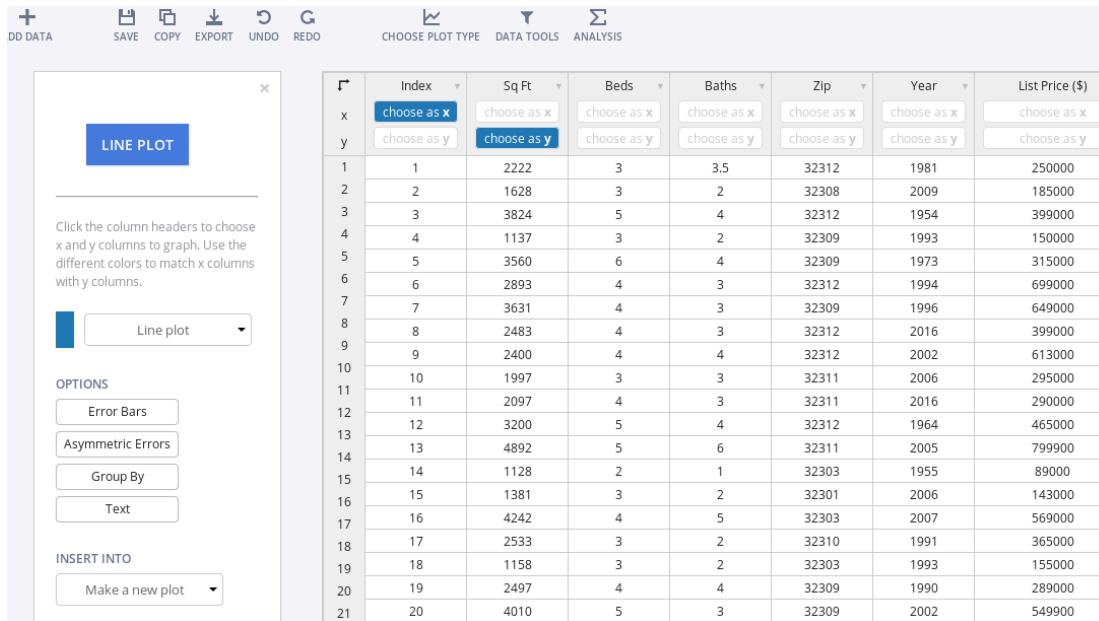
DD DATA SAVE COPY EXPORT UNDO REDO CHOOSE PLOT TYPE DATA TOOLS ANALYSIS

×

LINE PLOT

Click the column headers to choose x and y columns to graph. Use the different colors to match x columns with y columns.

Line plot

OPTIONS

Error Bars

Asymmetric Errors

Group By

Text

INSERT INTO

Make a new plot

| | Index | Sq Ft | Beds | Baths | Zip | Year | List Price ($) |
|---|---|---|---|---|---|---|---|
| x | choose as x | choose as x | choose as x | choose as x | choose as x | choose as x | choose as x |
| y | choose as y | choose as y | choose as y | choose as y | choose as y | choose as y | choose as y |
| 1 | 1 | 2222 | 3 | 3.5 | 32312 | 1981 | 250000 |
| 2 | 2 | 1628 | 3 | 2 | 32308 | 2009 | 185000 |
| 3 | 3 | 3824 | 5 | 4 | 32312 | 1954 | 399000 |
| 4 | 4 | 1137 | 3 | 2 | 32309 | 1993 | 150000 |
| 5 | 5 | 3560 | 6 | 4 | 32309 | 1973 | 315000 |
| 6 | 6 | 2893 | 4 | 3 | 32312 | 1994 | 699000 |
| 7 | 7 | 3631 | 4 | 3 | 32309 | 1996 | 649000 |
| 8 | 8 | 2483 | 4 | 3 | 32312 | 2016 | 399000 |
| 9 | 9 | 2400 | 4 | 4 | 32312 | 2002 | 613000 |
| 10 | 10 | 1997 | 3 | 3 | 32311 | 2006 | 295000 |
| 11 | 11 | 2097 | 4 | 3 | 32311 | 2016 | 290000 |
| 12 | 12 | 3200 | 5 | 4 | 32312 | 1964 | 465000 |
| 13 | 13 | 4892 | 5 | 6 | 32311 | 2005 | 799900 |
| 14 | 14 | 1128 | 2 | 1 | 32303 | 1955 | 89000 |
| 15 | 15 | 1381 | 3 | 2 | 32301 | 2006 | 143000 |
| 16 | 16 | 4242 | 4 | 5 | 32303 | 2007 | 569000 |
| 17 | 17 | 2533 | 3 | 2 | 32310 | 1991 | 365000 |
| 18 | 18 | 1158 | 3 | 2 | 32303 | 1993 | 155000 |
| 19 | 19 | 2497 | 4 | 4 | 32309 | 1990 | 289000 |
| 20 | 20 | 4010 | 5 | 3 | 32309 | 2002 | 549900 |
| 21 | | | | | | | |